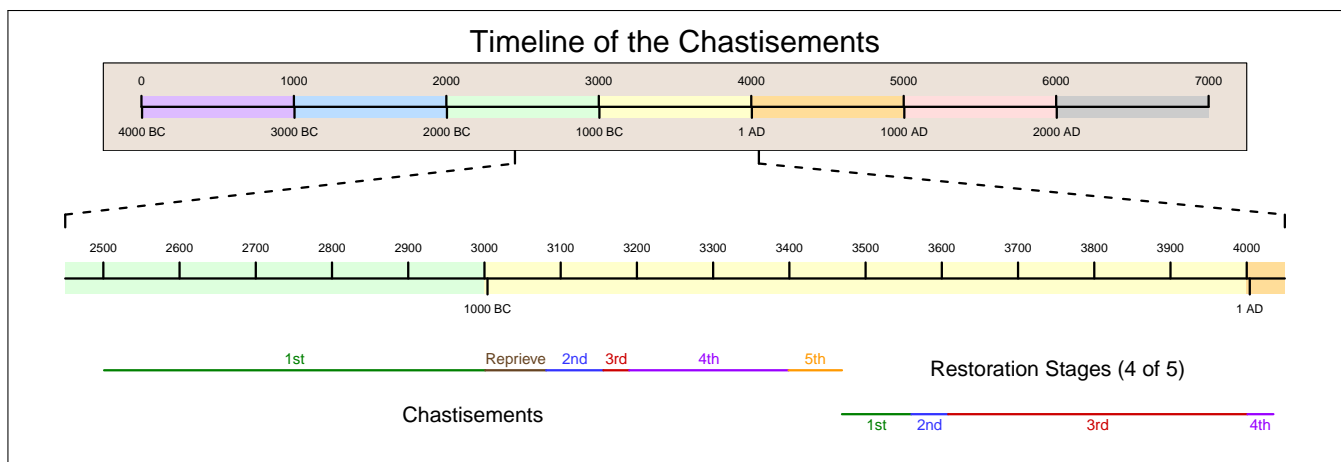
Timeline of the Chastisements

0 1000 2000 3000 4000 5000 6000 7000

4000 BC 3000 BC 2000 BC 1000 BC 1 AD 1000 AD 2000 AD

2500 2600 2700 2800 2900 3000 3100 3200 3300 3400 3500 3600 3700 3800 3900 4000

1000 BC 1 AD

1st Reprieve 2nd 3rd 4th 5th

Restoration Stages (4 of 5)

Chastisements

1st 2nd 3rd 4th